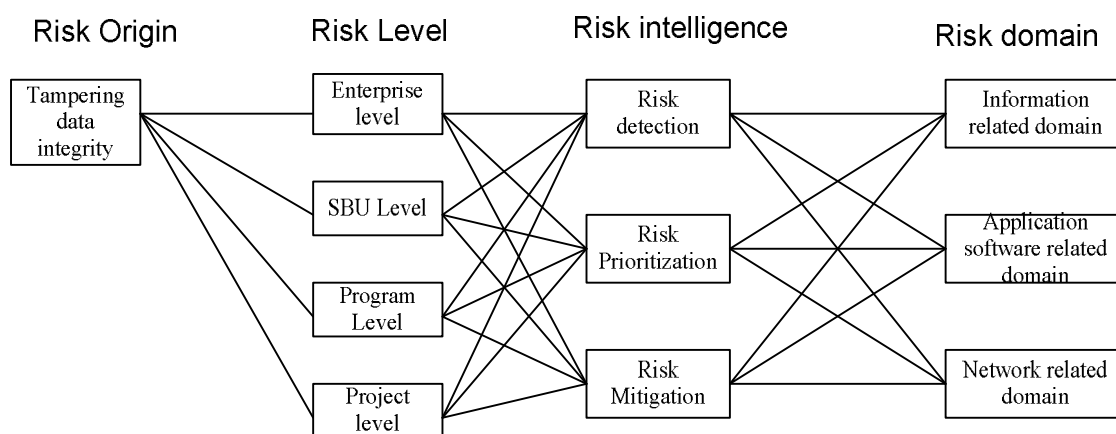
Risk Origin

Risk Level

Risk intelligence

Risk domain

Tampering data integrity

Enterprise level

SBU Level

Program Level

Project level

Risk detection

Risk Prioritization

Risk Mitigation

Information related domain

Application software related domain

Network related domain